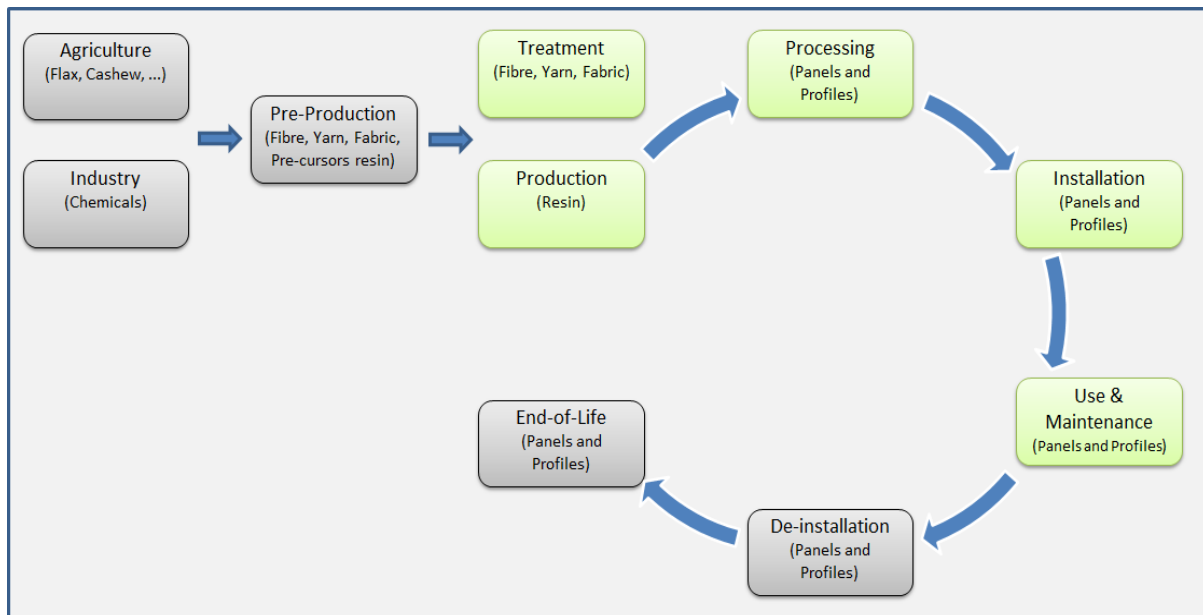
Agriculture
(Flax, Cashew, ...)

Industry
(Chemicals)

Pre-Production
(Fibre, Yarn, Fabric, Pre-cursors resin)

Treatment
(Fibre, Yarn, Fabric)

Production
(Resin)

Processing
(Panels and Profiles)

Installation
(Panels and Profiles)

Use & Maintenance
(Panels and Profiles)

De-installation
(Panels and Profiles)

End-of-Life
(Panels and Profiles)